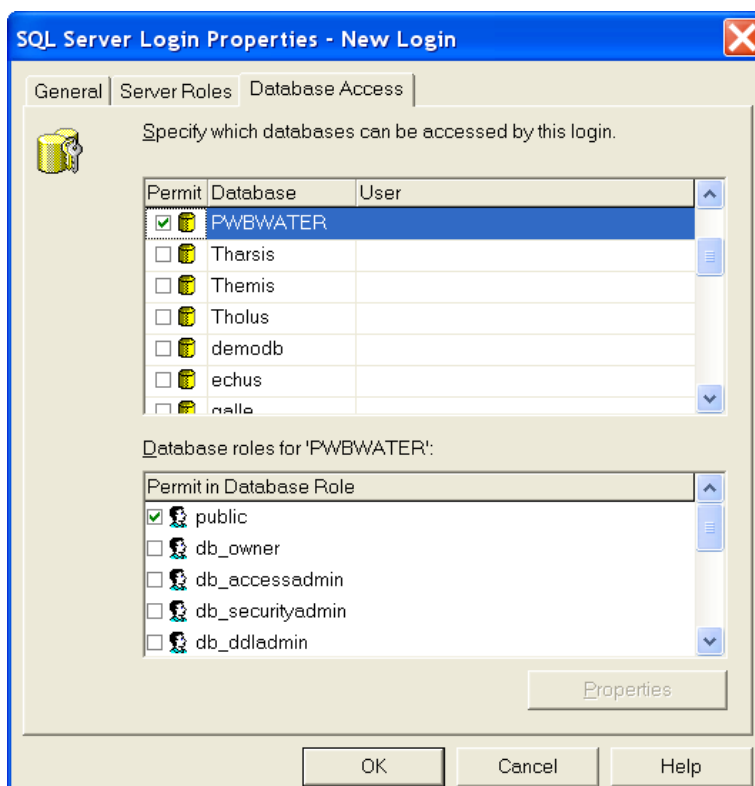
SQL Server Login Properties - New Login

General | Server Roles | Database Access

Specify which databases can be accessed by this login.

| Permit | Database | User |
|---|---|---|
| ☑ | PWBWATER | |
| ☐ | Tharsis | |
| ☐ | Themis | |
| ☐ | Tholus | |
| ☐ | demodb | |
| ☐ | echus | |
| ☐ | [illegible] | |

Database roles for 'PWBWATER':

| Permit in Database Role |
|---|
| ☑ public |
| ☐ db_owner |
| ☐ db_accessadmin |
| ☐ db_securityadmin |
| ☐ db_ddladmin |

Properties

OK Cancel Help